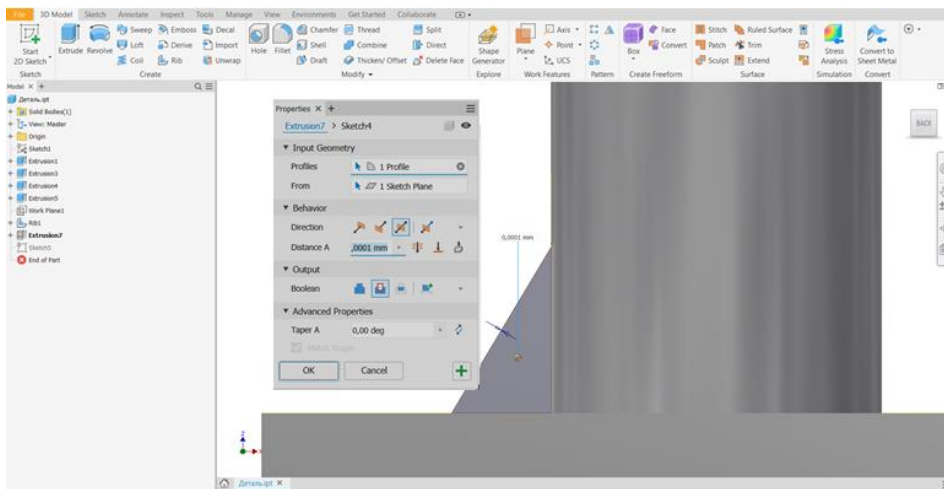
File 3D Model Sketch Annotate Inspect Tools Manage View Environments Get Started Collaborate

Start 2D Sketch Sketch
Extrude Revolve Sweep Loft Coil Emboss Derive Rib Decal Import Unwrap Create
Hole Fillet Shell Draft Chamfer Combine Thicken/ Offset Thread Split Direct Delete Face Modify ▾
Shape Generator Explore
Plane Axis ▾ Point ▾ UCS Work Features
Pattern
Box Face Convert Create Freeform
Stitch Patch Sculpt Ruled Surface Trim Extend Surface
Stress Analysis Simulation
Convert to Sheet Metal Convert

Model × +
Деталь.ipt
Solid Bodies(1)
View: Master
Origin
Sketch1
Extrusion1
Extrusion3
Extrusion4
Extrusion5
Work Plane1
Rib1
Extrusion7
Sketch5
End of Part

Properties × +
Extrusion7 > Sketch4
▾ Input Geometry
Profiles 1 Profile
From 1 Sketch Plane
▾ Behavior
Direction
Distance A ,0001 mm
▾ Output
Boolean
▾ Advanced Properties
Taper A 0,00 deg
Match Shape
OK Cancel +

0,0001 mm

BACK

Деталь.ipt ×